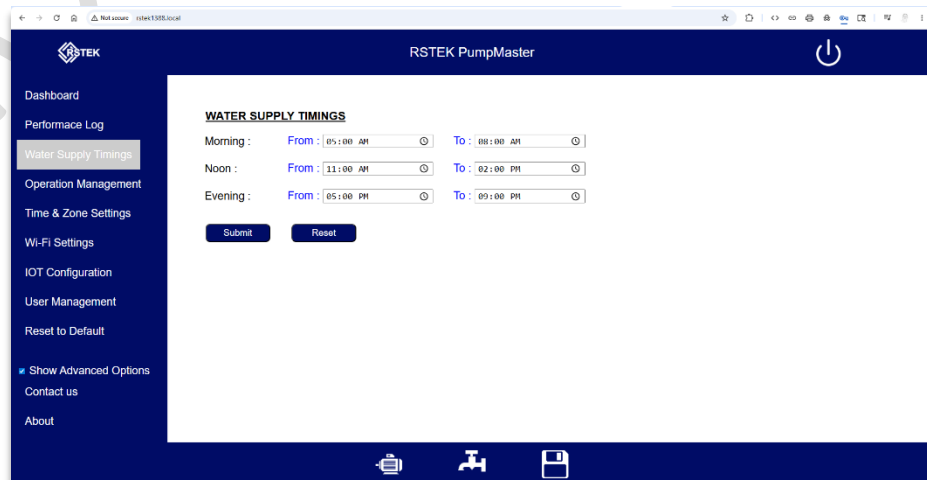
Not secure rstek1388.local

RSTEK

RSTEK PumpMaster

Dashboard
Performace Log
Water Supply Timings
Operation Management
Time & Zone Settings
Wi-Fi Settings
IOT Configuration
User Management
Reset to Default
Show Advanced Options
Contact us
About

WATER SUPPLY TIMINGS

Morning : From : 05:00 AM To : 08:00 AM
Noon : From : 11:00 AM To : 02:00 PM
Evening : From : 05:00 PM To : 09:00 PM

Submit Reset